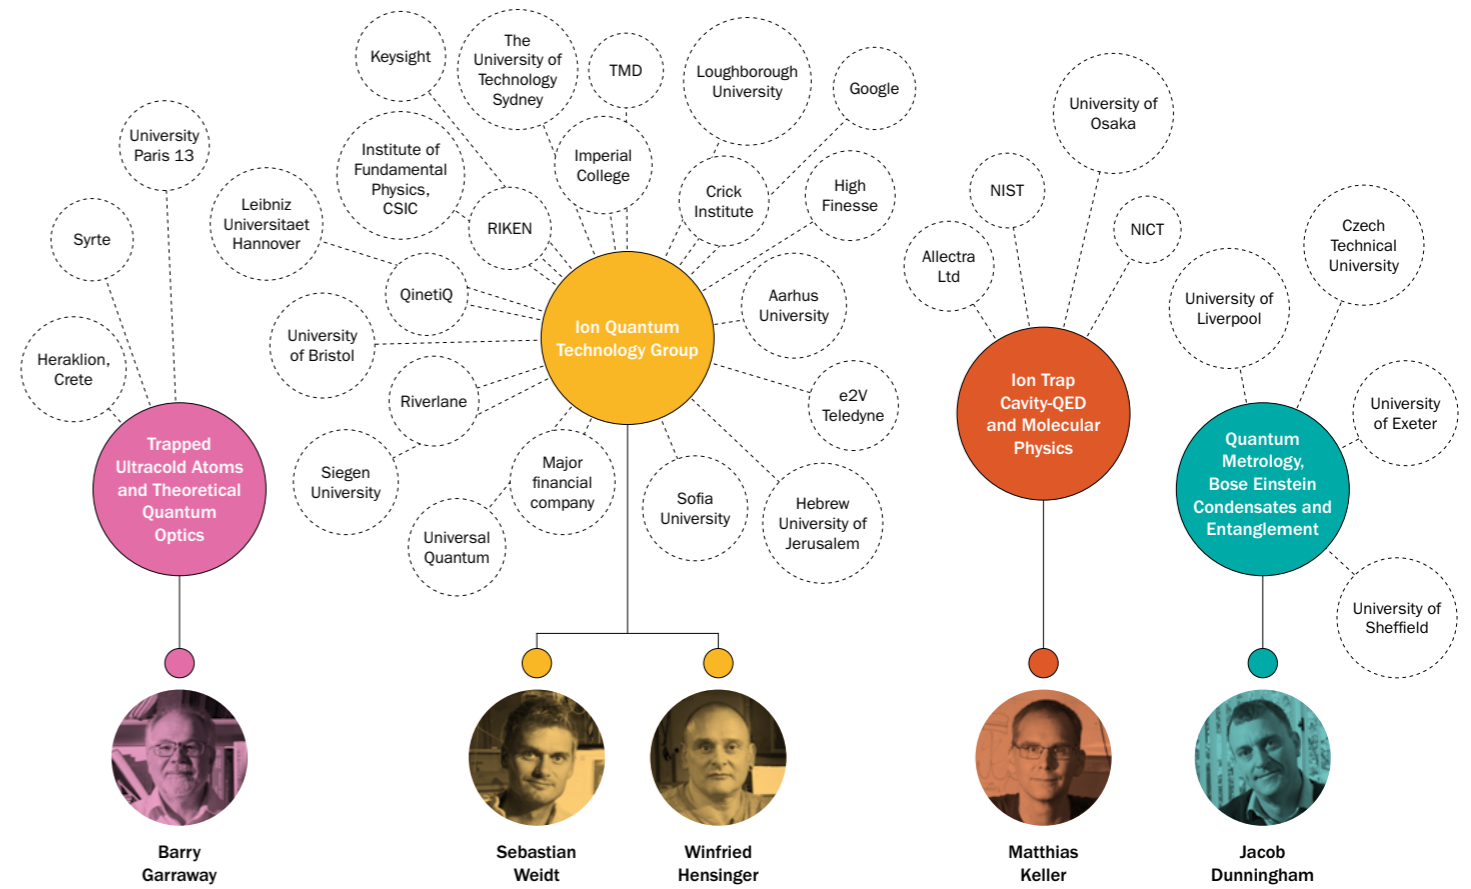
University Paris 13

Syrte

Heraklion, Crete

Leibniz Universitaet Hannover

Trapped Ultracold Atoms and Theoretical Quantum Optics

Barry Garraway

Keysight

The University of Technology Sydney

TMD

Loughborough University

Google

Institute of Fundamental Physics, CSIC

Imperial College

RIKEN

Crick Institute

High Finesse

QinetiQ

University of Bristol

Aarhus University

Ion Quantum Technology Group

Riverlane

e2V Teledyne

Siegen University

Major financial company

Sofia University

Hebrew University of Jerusalem

Universal Quantum

Sebastian Weidt

Winfried Hensinger

University of Osaka

NIST

NICT

Allectra Ltd

Ion Trap Cavity-QED and Molecular Physics

Matthias Keller

Czech Technical University

University of Liverpool

University of Exeter

Quantum Metrology, Bose Einstein Condensates and Entanglement

University of Sheffield

Jacob Dunningham